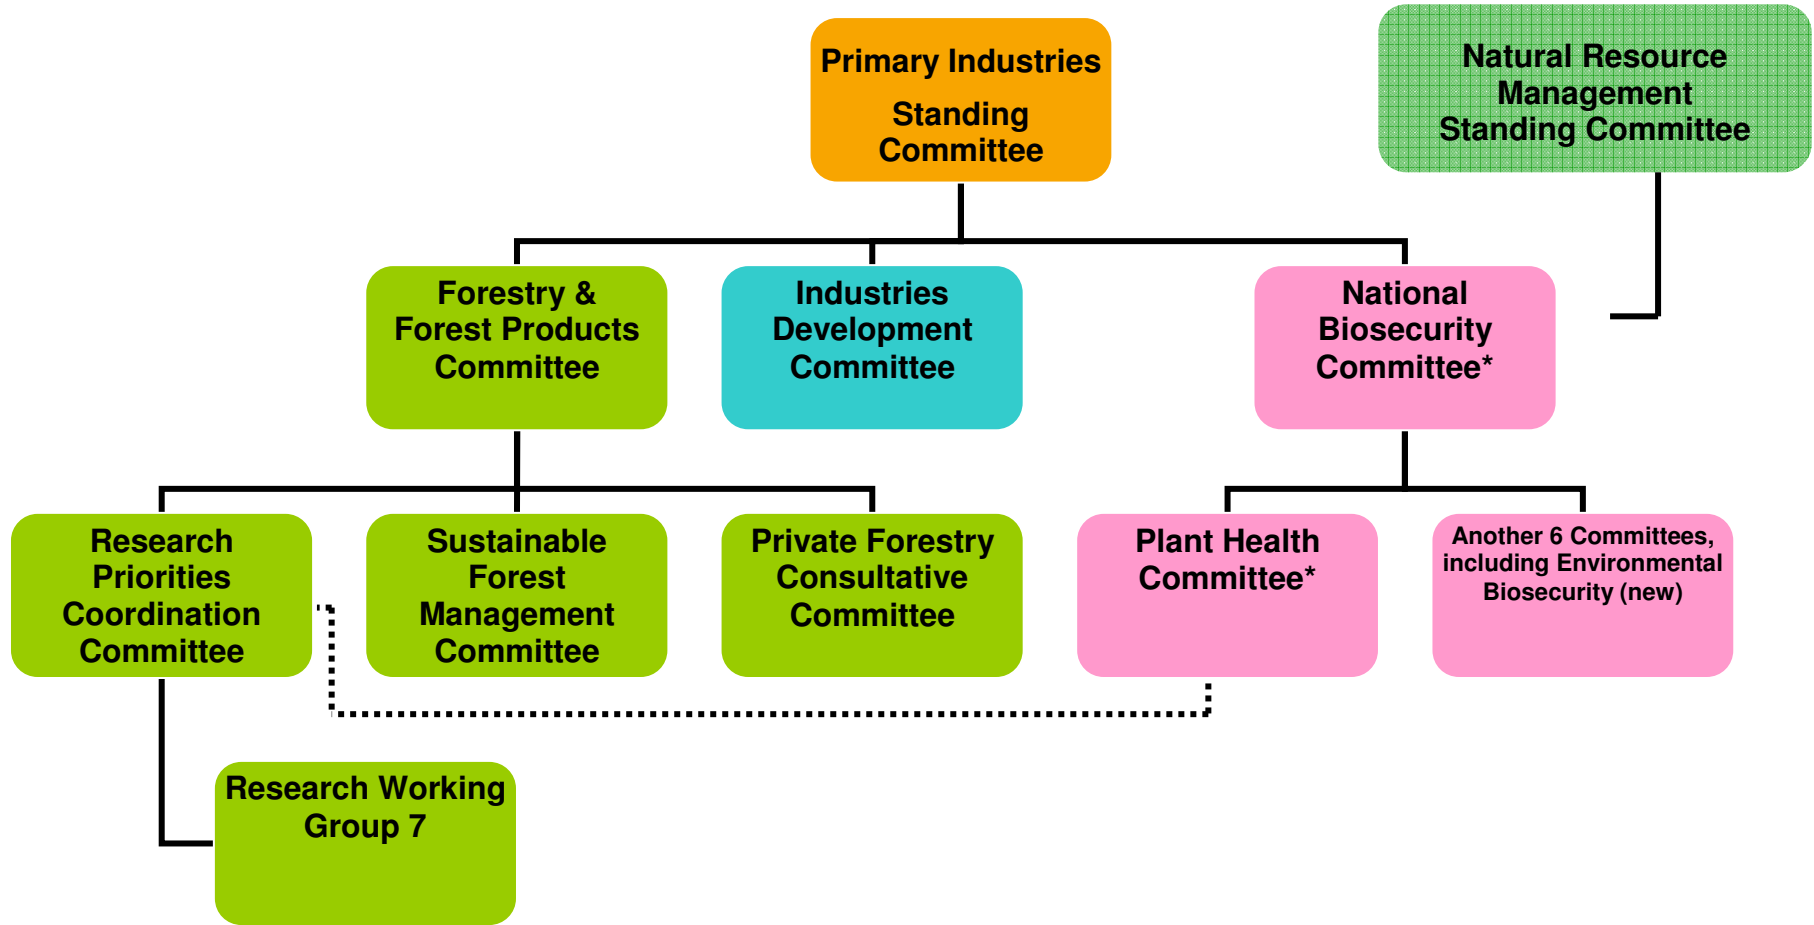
Primary Industries Standing Committee

Natural Resource Management Standing Committee

Forestry & Forest Products Committee

Industries Development Committee

National Biosecurity Committee*

Research Priorities Coordination Committee

Sustainable Forest Management Committee

Private Forestry Consultative Committee

Plant Health Committee*

Another 6 Committees, including Environmental Biosecurity (new)

Research Working Group 7